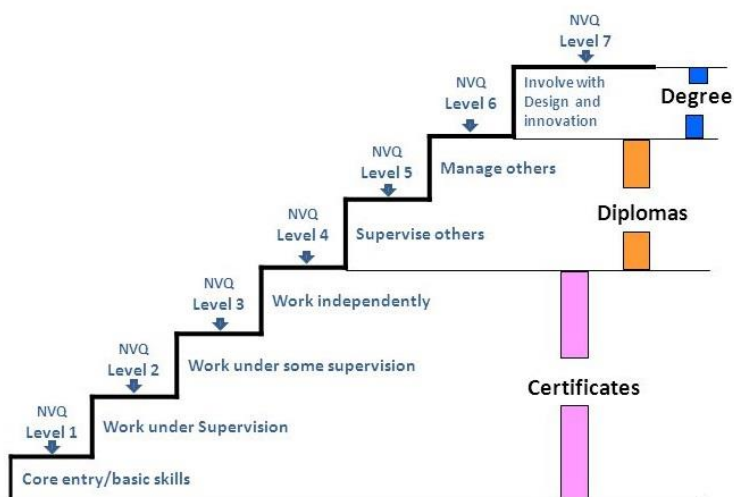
NVQ
Level 7

Involve with Design and innovation

Degree

NVQ
Level 6

NVQ
Level 5

Manage others

Diplomas

NVQ
Level 4

Supervise others

NVQ
Level 3

Work independently

NVQ
Level 2

Work under some supervision

Certificates

NVQ
Level 1

Work under Supervision

Core entry/basic skills